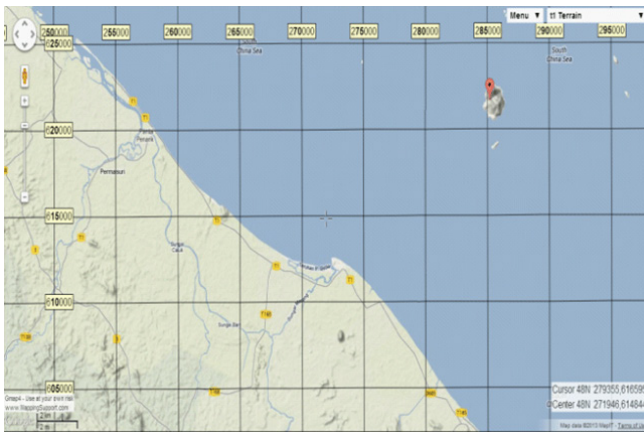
250000
625000
255000
260000
265000
270000
275000
280000
285000
290000
295000
Menu ▼
Terrain ▼
China Sea
South China Sea
620000
Permaisuri
615000
610000
605000
Cursor 48N 279355,61659
Center 48N 271946,61484
Map data ©2013 MapIT - Terms of Use
GmapR - Use at your own risk
www.MappingSupport.com
2 mi